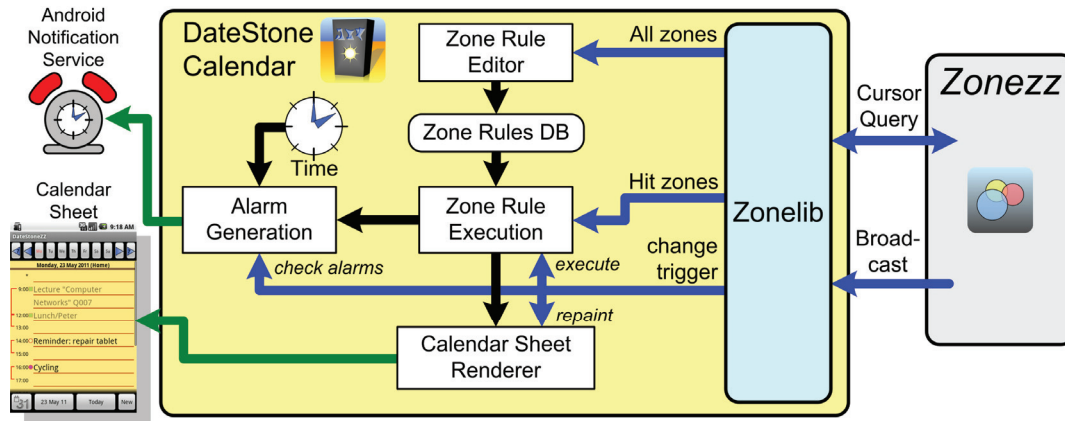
Android Notification Service

DateStone Calendar

Zone Rule Editor

All zones

Cursor Query

Zonezz

Zone Rules DB

Time

Hit zones

Calendar Sheet

9:18 AM

DateStoneZZ

Monday, 23 May 2011 (Home)

9:00 Lecture "Computer Networks" Q007

12:00 Lunch/Peter

13:00

14:00 Reminder: repair tablet

15:00

16:00 Cycling

17:00

31

23 May 11

Today

New

Alarm Generation

Zone Rule Execution

Zonelib

change trigger

Broad-cast

check alarms

execute

repaint

Calendar Sheet Renderer